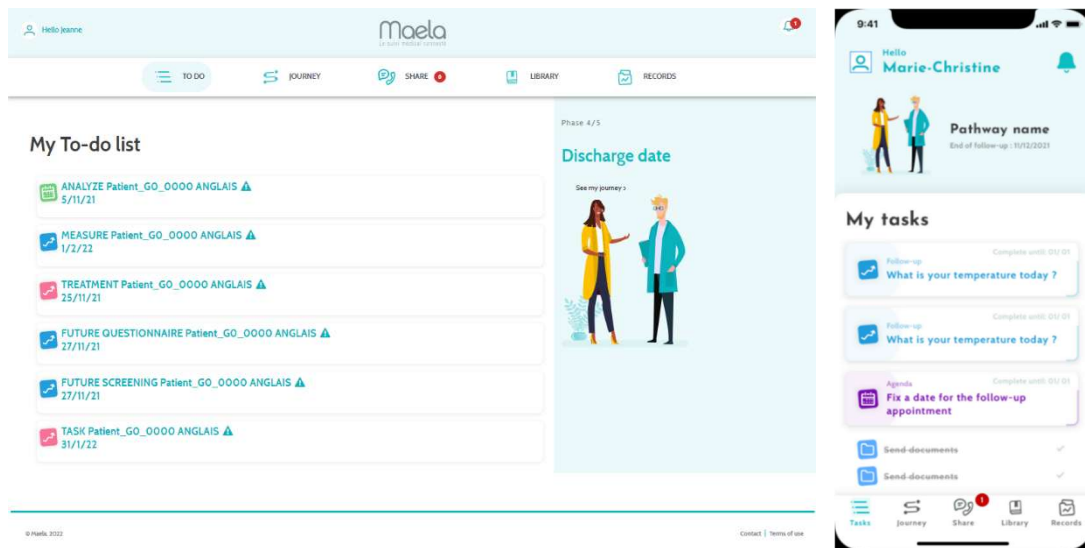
Hello Jeanne

Maela
Le suivi médical connecté

1

TO DO
JOURNEY
SHARE 6
LIBRARY
RECORDS

My To-do list

ANALYZE Patient_G0_0000 ANGLAIS
5/11/21

MEASURE Patient_G0_0000 ANGLAIS
1/2/22

TREATMENT Patient_G0_0000 ANGLAIS
25/11/21

FUTURE QUESTIONNAIRE Patient_G0_0000 ANGLAIS
27/11/21

FUTURE SCREENING Patient_G0_0000 ANGLAIS
27/11/21

TASK Patient_G0_0000 ANGLAIS
31/1/22

Phase 4/5

Discharge date

See my journey >

© Maela, 2022

Contact | Terms of use

9:41

Hello
Marie-Christine

Pathway name
End of follow-up : 11/12/2021

My tasks

Complete until: 01/01
Follow-up
What is your temperature today ?

Complete until: 01/01
Follow-up
What is your temperature today ?

Complete until: 01/01
Agenda
Fix a date for the follow-up appointment

Send documents

Send documents

Tasks
Journey
1
Share
Library
Records